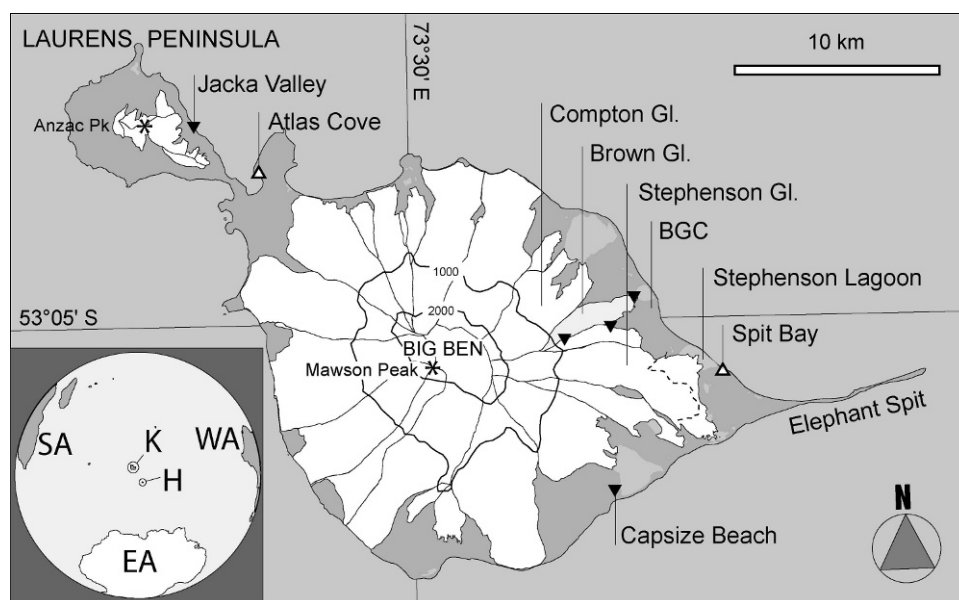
LAURENS PENINSULA

73°30' E

10 km

Jacka Valley

Anzac Pk

Atlas Cove

Compton Gl.

Brown Gl.

Stephenson Gl.

BGC

Stephenson Lagoon

1000

2000

53°05' S

Spit Bay

BIG BEN

Mawson Peak

Elephant Spit

SA

K

WA

H

EA

Capsize Beach

N